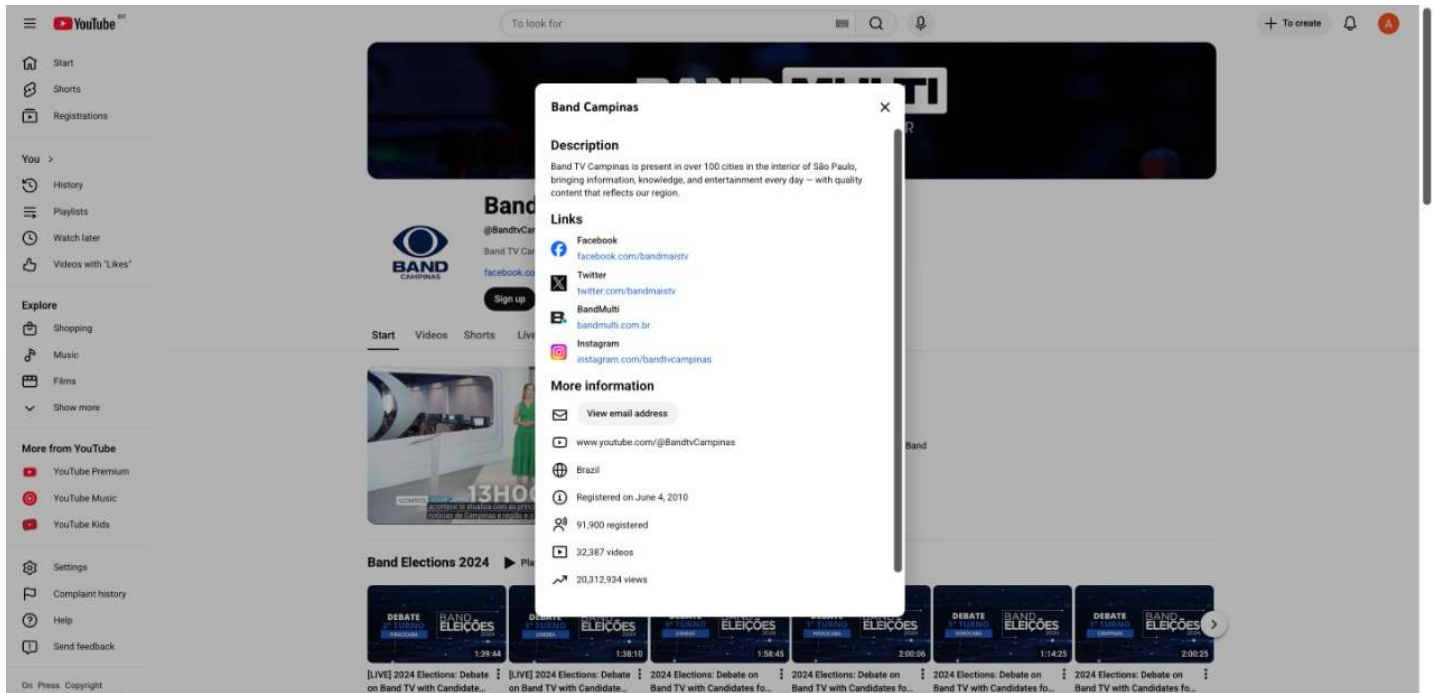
YouTube BR

To look for

To create

A

Start
Shorts
Registrations

You >
History
Playlists
Watch later
Videos with "Likes"

Explore
Shopping
Music
Films
Show more

More from YouTube
YouTube Premium
YouTube Music
YouTube Kids

Settings
Complaint history
Help
Send feedback

On Press Copyright

BAND CAMPINAS

Band
@BandtvCar
Band TV Car
facebook.co
Sign up

Start Videos Shorts Live

13HO

Band

Band Elections 2024 Pla

DEBATE BAND ELEIÇÕES 1:39:44
[LIVE] 2024 Elections: Debate on Band TV with Candidate...
DEBATE BAND ELEIÇÕES 1:38:10
[LIVE] 2024 Elections: Debate on Band TV with Candidate...
DEBATE BAND ELEIÇÕES 1:58:45
2024 Elections: Debate on Band TV with Candidates fo...
DEBATE BAND ELEIÇÕES 2:00:06
2024 Elections: Debate on Band TV with Candidates fo...
DEBATE BAND ELEIÇÕES 1:14:25
2024 Elections: Debate on Band TV with Candidates fo...
DEBATE BAND ELEIÇÕES 2:00:25
2024 Elections: Debate on Band TV with Candidates fo...

Band Campinas

Description
Band TV Campinas is present in over 100 cities in the interior of São Paulo, bringing information, knowledge, and entertainment every day — with quality content that reflects our region.

Links
Facebook
facebook.com/bandmaistv
Twitter
twitter.com/bandmaistv
BandMulti
bandmulti.com.br
Instagram
instagram.com/bandtvcampinas

More information
View email address
www.youtube.com/@BandtvCampinas
Brazil
Registered on June 4, 2010
91,900 registered
32,387 videos
20,312,934 views